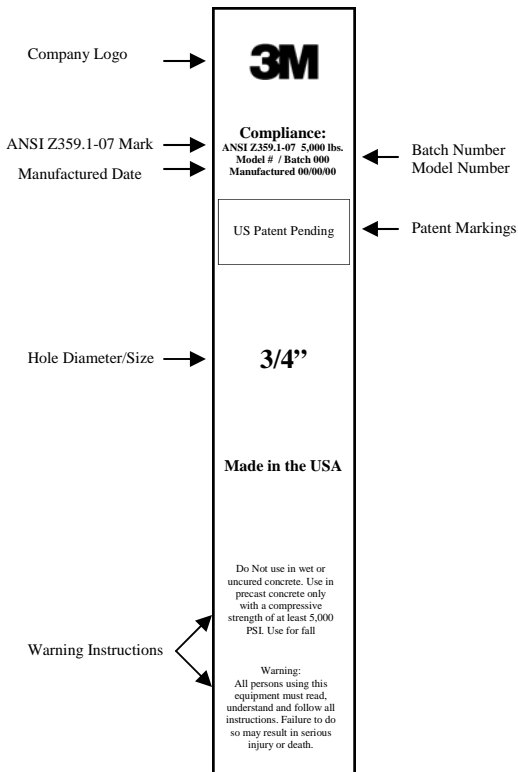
Company Logo

3M

ANSI Z359.1-07 Mark

Manufactured Date

Compliance:
ANSI Z359.1-07 5,000 lbs.
Model # / Batch 000
Manufactured 00/00/00

Batch Number
Model Number

US Patent Pending

Patent Markings

Hole Diameter/Size

3/4"

Made in the USA

Do Not use in wet or uncured concrete. Use in precast concrete only with a compressive strength of at least 5,000 PSI. Use for fall

Warning Instructions

Warning:
All persons using this equipment must read, understand and follow all instructions. Failure to do so may result in serious injury or death.